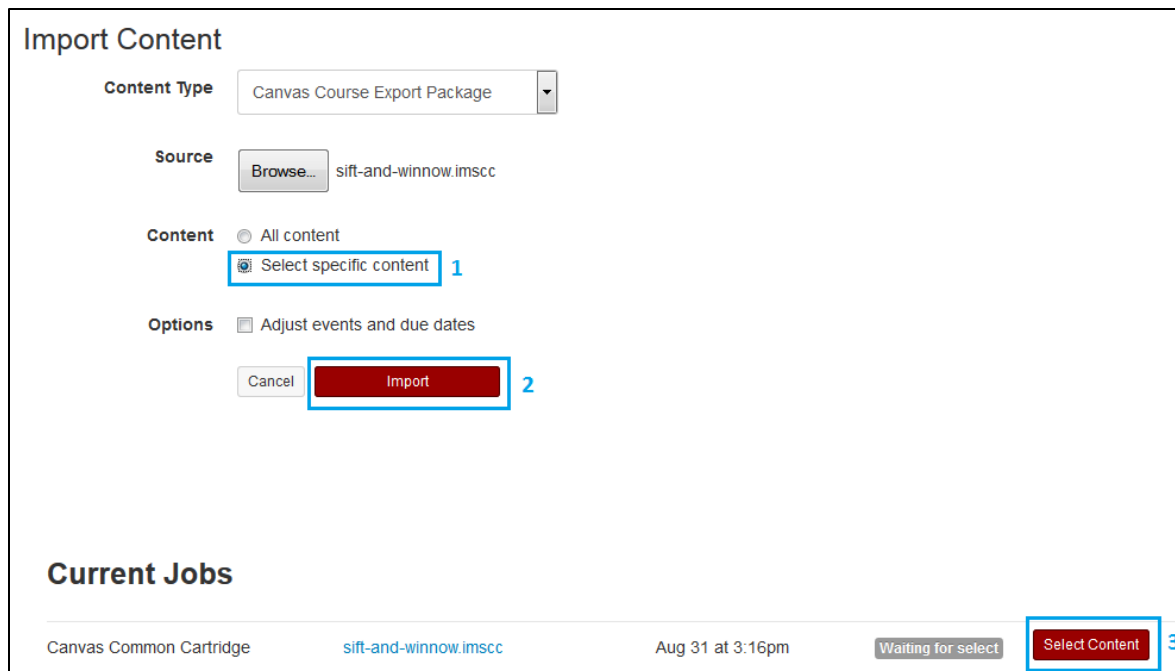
Import Content

Content Type Canvas Course Export Package

Source Browse... sift-and-winnow.imscc

Content All content

Select specific content 1

Options Adjust events and due dates

Cancel Import 2

Current Jobs

| Canvas Common Cartridge | sift-and-winnow.imscc | Aug 31 at 3:16pm | Waiting for select | Select Content 3 |
|---|---|---|---|---|